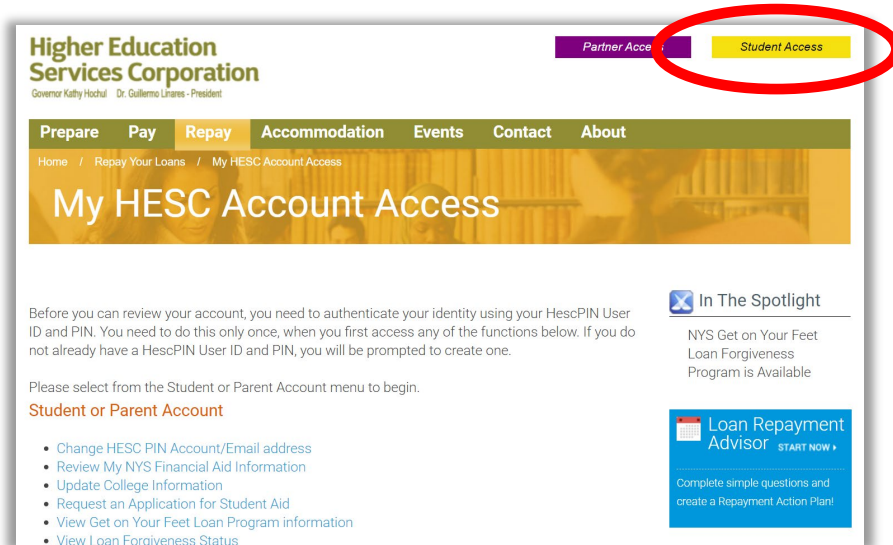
Higher Education Services Corporation
Governor Kathy Hochul Dr. Guillermo Linares - President

Partner Acce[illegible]

Student Access

Prepare Pay Repay Accommodation Events Contact About

Home / Repay Your Loans / My HESC Account Access

My HESC Account Access

Before you can review your account, you need to authenticate your identity using your HescPIN User ID and PIN. You need to do this only once, when you first access any of the functions below. If you do not already have a HescPIN User ID and PIN, you will be prompted to create one.

Please select from the Student or Parent Account menu to begin.

Student or Parent Account

- Change HESC PIN Account/Email address
- Review My NYS Financial Aid Information
- Update College Information
- Request an Application for Student Aid
- View Get on Your Feet Loan Program information
- View Loan Forgiveness Status

In The Spotlight

NYS Get on Your Feet Loan Forgiveness Program is Available

Loan Repayment Advisor START NOW ›

Complete simple questions and create a Repayment Action Plan!